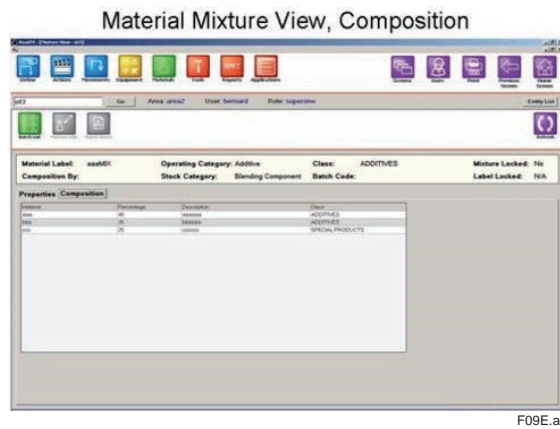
Material Mixture View, Composition

Define Actions Movements Equipment Materials Tools Reports Applications

Systems Users Print Previous Screen Home Screen

Go Area: area2 User: bernard Role: superone

Entity List

Refresh

Material Label: aaaMIX

Operating Category: Additive

Class: ADDITIVES

Mixture Locked: No

Composition By:

Stock Category: Blending Component

Batch Code:

Label Locked: N/A

Properties Composition

| Material | Percentage | Description | Class |
|---|---|---|---|
| aaa | 40 | aaaaaaa | ADDITIVES |
| bbb | 35 | bbbbbbb | ADDITIVES |
| ccc | 25 | ccccccc | SPECIAL PRODUCTS |

F09E.ai